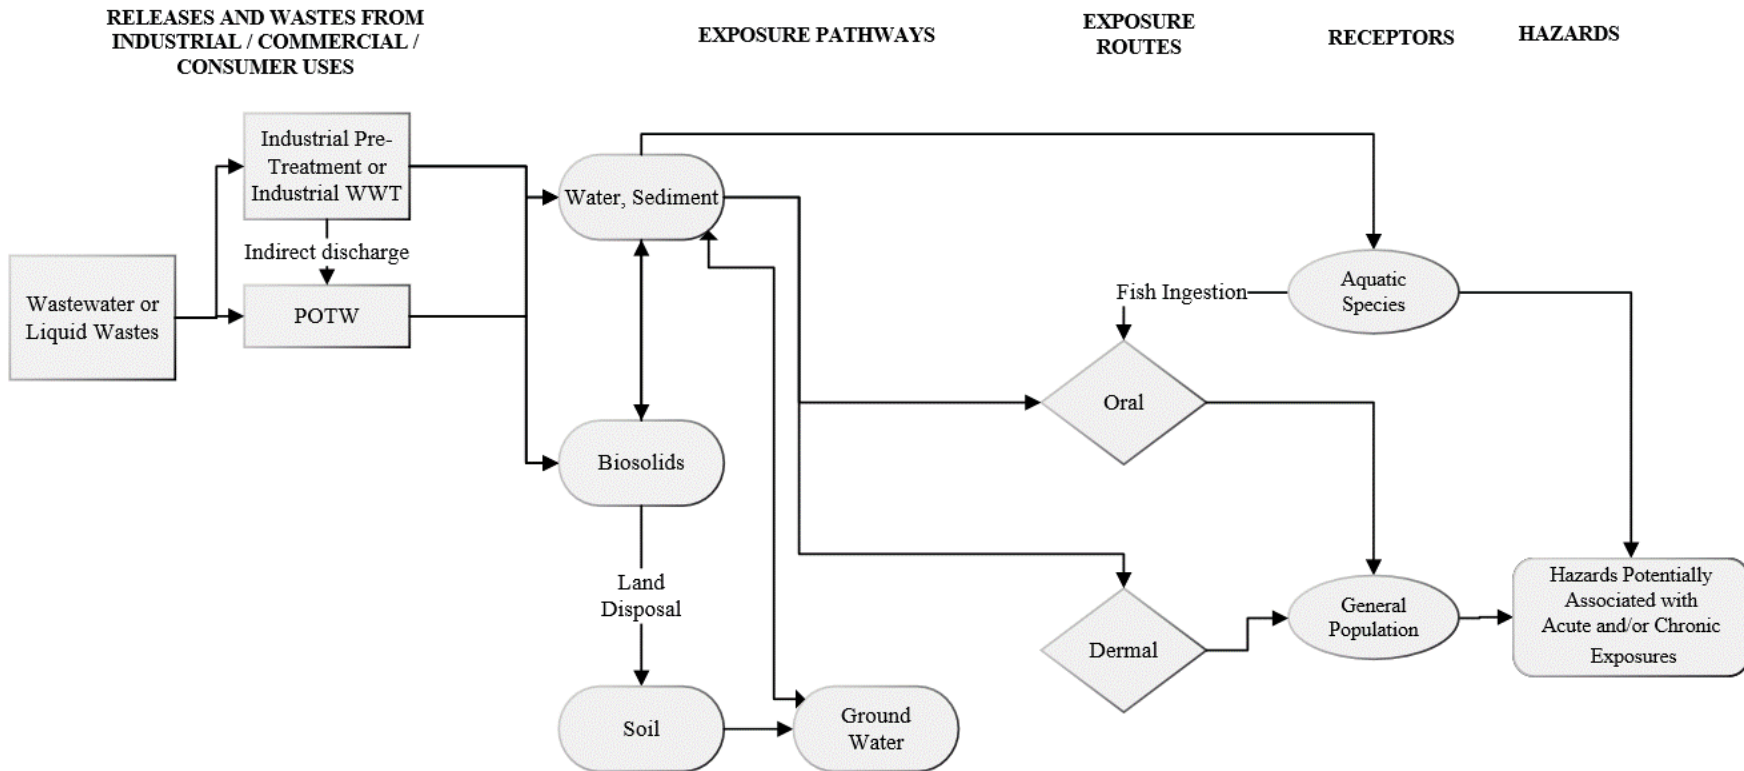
RELEASES AND WASTES FROM INDUSTRIAL / COMMERCIAL / CONSUMER USES

EXPOSURE PATHWAYS

EXPOSURE ROUTES

RECEPTORS

HAZARDS

Industrial Pre-Treatment or Industrial WWT

Indirect discharge

Wastewater or Liquid Wastes

POTW

Water, Sediment

Biosolids

Land Disposal

Soil

Ground Water

Fish Ingestion

Aquatic Species

Oral

Dermal

General Population

Hazards Potentially Associated with Acute and/or Chronic Exposures